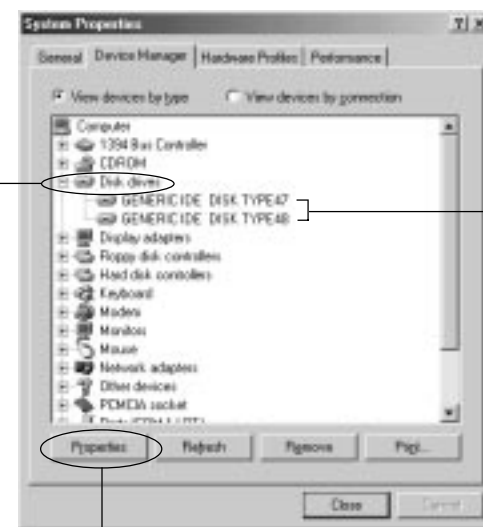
System Properties

?| ×

General | Device Manager | Hardware Profiles | Performance

View devices by type

View devices by connection

Computer
1394 Bus Controller
CDROM
Disk drives
GENERIC IDE DISK TYPE47
GENERIC IDE DISK TYPE48
Display adapters
Floppy disk controllers
Hard disk controllers
Keyboard
Modem
Monitors
Mouse
Network adapters
Other devices
PCMCIA socket
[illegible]

Properties

Refresh

Remove

Print...

Close

Cancel